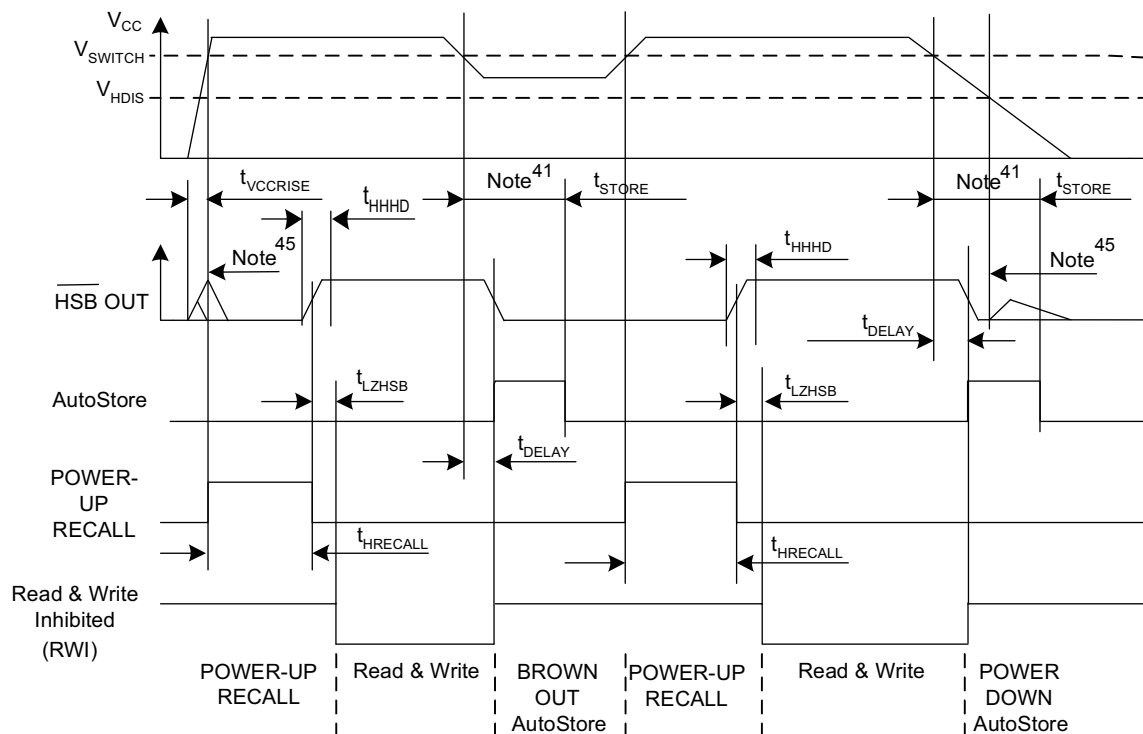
$V_{CC}$
$V_{SWITCH}$
$V_{HDIS}$

$t_{VCCRISE}$
$t_{HHHD}$
Note$^{41}$
$t_{STORE}$
Note$^{41}$
$t_{STORE}$

Note$^{45}$
$t_{HHHD}$
Note$^{45}$

$\overline{HSB}$ OUT
$t_{DELAY}$

AutoStore
$t_{LZHSB}$
$t_{LZHSB}$

$t_{DELAY}$

POWER-UP RECALL
$t_{HRECALL}$
$t_{HRECALL}$

Read & Write Inhibited (RWI)

POWER-UP RECALL
Read & Write
BROWN OUT AutoStore
POWER-UP RECALL
Read & Write
POWER DOWN AutoStore